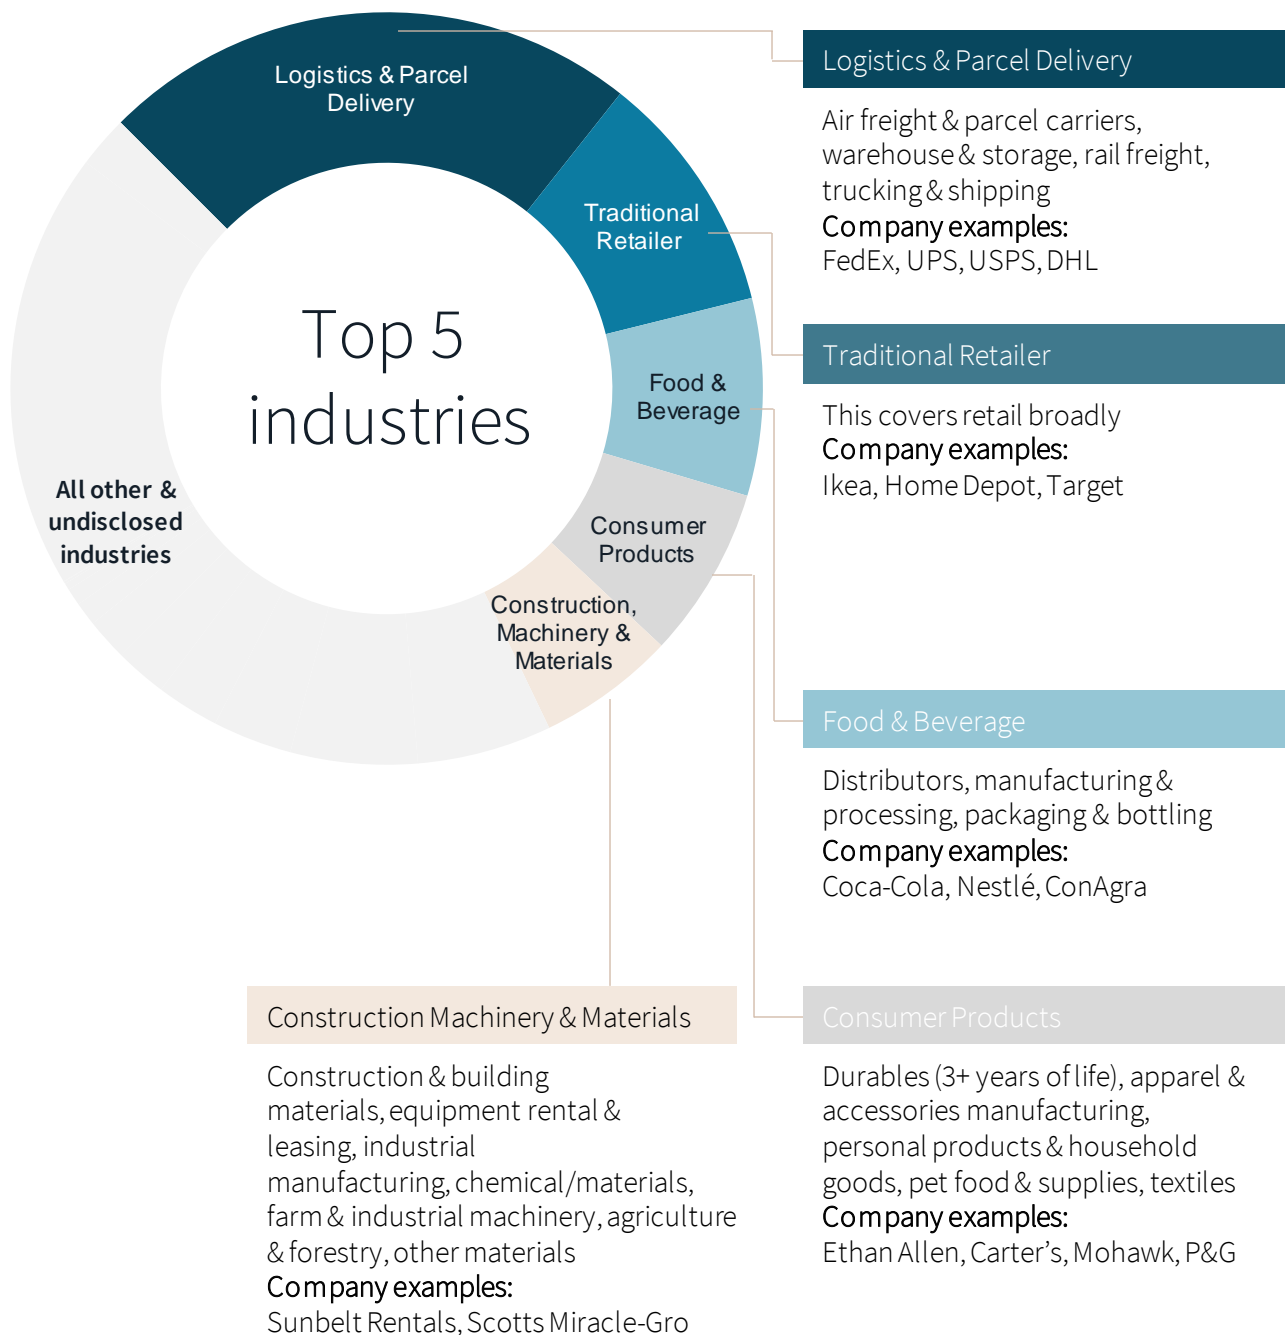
Logistics & Parcel Delivery

Traditional Retailer

Food & Beverage

Consumer Products

Construction, Machinery & Materials

All other & undisclosed industries

Top 5 industries

Logistics & Parcel Delivery

Air freight & parcel carriers, warehouse & storage, rail freight, trucking & shipping
Company examples:
FedEx, UPS, USPS, DHL

Traditional Retailer

This covers retail broadly
Company examples:
Ikea, Home Depot, Target

Food & Beverage

Distributors, manufacturing & processing, packaging & bottling
Company examples:
Coca-Cola, Nestlé, ConAgra

Construction Machinery & Materials

Construction & building materials, equipment rental & leasing, industrial manufacturing, chemical/materials, farm & industrial machinery, agriculture & forestry, other materials
Company examples:
Sunbelt Rentals, Scotts Miracle-Gro

Consumer Products

Durables (3+ years of life), apparel & accessories manufacturing, personal products & household goods, pet food & supplies, textiles
Company examples:
Ethan Allen, Carter's, Mohawk, P&G